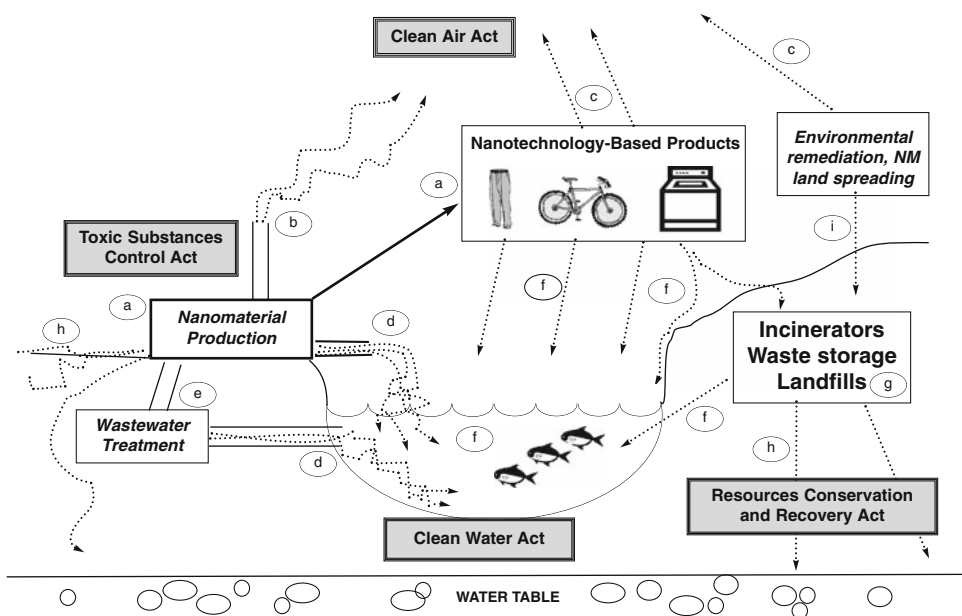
Clean Air Act

c

c

Nanotechnology-Based Products

Environmental remediation, NM land spreading

a

b

Toxic Substances Control Act

i

a

f

f

h

Nanomaterial Production

d

Incinerators Waste storage Landfills

g

e

Wastewater Treatment

f

f

d

h

Resources Conservation and Recovery Act

Clean Water Act

WATER TABLE